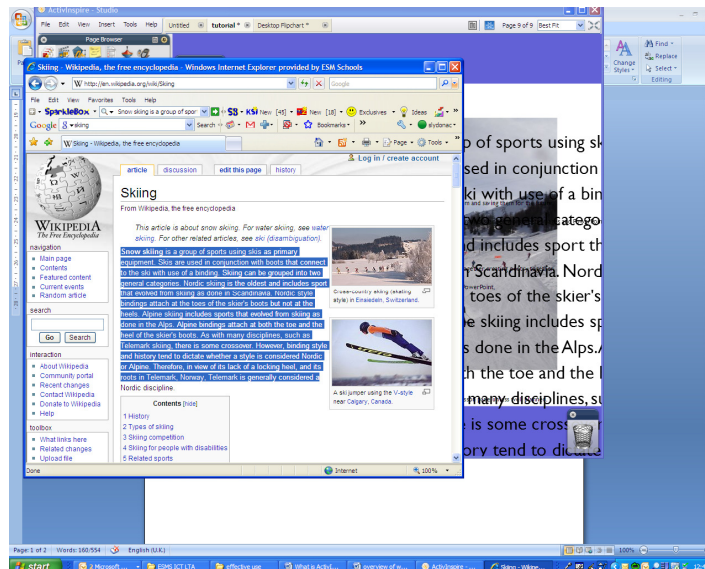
ActivInspire - Studio

File Edit View Insert Tools Help Untitled tutorial * Desktop Flipchart * Page 9 of 9 Best Fit

Page Browser

Find Replace Select Change Styles Editing

Skiing - Wikipedia, the free encyclopedia - Windows Internet Explorer provided by ESM Schools

http://en.wikipedia.org/wiki/Skiing Google

File Edit View Favorites Tools Help

SparkleBox Snow skiing is a group of spor New [45] New [18] Exclusives Ideas

Google skiing Search Bookmarks slydonac

Skiing - Wikipedia, the free encyclopedia Page Tools

Log in / create account

article discussion edit this page history

Skiing

From Wikipedia, the free encyclopedia

This article is about snow skiing. For water skiing, see water skiing. For other related articles, see ski (disambiguation).

Snow skiing is a group of sports using skis as primary equipment. Skis are used in conjunction with boots that connect to the ski with use of a binding. Skiing can be grouped into two general categories. Nordic skiing is the oldest and includes sport that evolved from skiing as done in Scandinavia. Nordic style bindings attach at the toes of the skier's boots but not at the heels. Alpine skiing includes sports that evolved from skiing as done in the Alps. Alpine bindings attach at both the toe and the heel of the skier's boots. As with many disciplines, such as Telemark skiing, there is some crossover. However, binding style and history tend to dictate whether a style is considered Nordic or Alpine. Therefore, in view of its lack of a locking heel, and its roots in Telemark, Norway, Telemark is generally considered a Nordic discipline

Cross-country skiing (skating style) in Einsiedeln, Switzerland.

A ski jumper using the V-style near Calgary, Canada.

Contents [hide]
1 History
2 Types of skiing
3 Skiing competition
4 Skiing for people with disabilities
5 Related sports

WIKIPEDIA The Free Encyclopedia

navigation
Main page
Contents
Featured content
Current events
Random article

search
Go Search

interaction
About Wikipedia
Community portal
Recent changes
Contact Wikipedia
Donate to Wikipedia
Help

toolbox
What links here
Related changes
Upload file

Done Internet 100%

p of sports using sk
sed in conjunction
ki with use of a bin
general catego
includes sport th
Scandinavia. Nord
toes of the skier's
e skiing includes sp
s done in the Alps.
th the toe and the
many disciplines, su
e is some cross
ory tend to dic

Page: 1 of 2 Words: 160/554 English (U.K.) 100%

start 2 Microsoft ... ESMS ICT LTA effective use What is Activ... overview of w... ActivInspire ... Skiing - Wikipe...